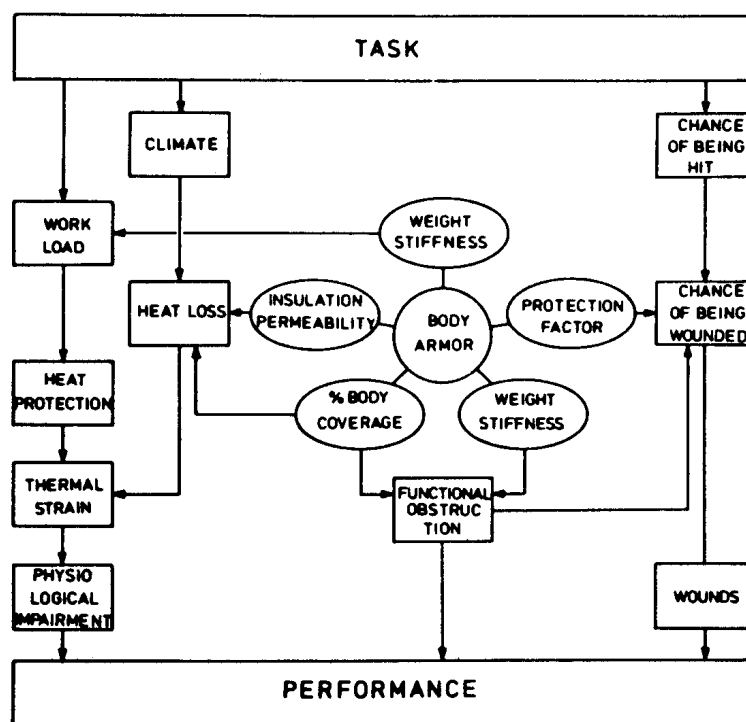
TASK

CLIMATE

CHANCE OF BEING HIT

WORK LOAD

WEIGHT STIFFNESS

HEAT LOSS

INSULATION PERMEABILITY

BODY ARMOR

PROTECTION FACTOR

CHANCE OF BEING WOUNDED

HEAT PROTECTION

% BODY COVERAGE

WEIGHT STIFFNESS

THERMAL STRAIN

FUNCTIONAL OBSTRUCTION

PHYSIO LOGICAL IMPAIRMENT

WOUNDS

PERFORMANCE